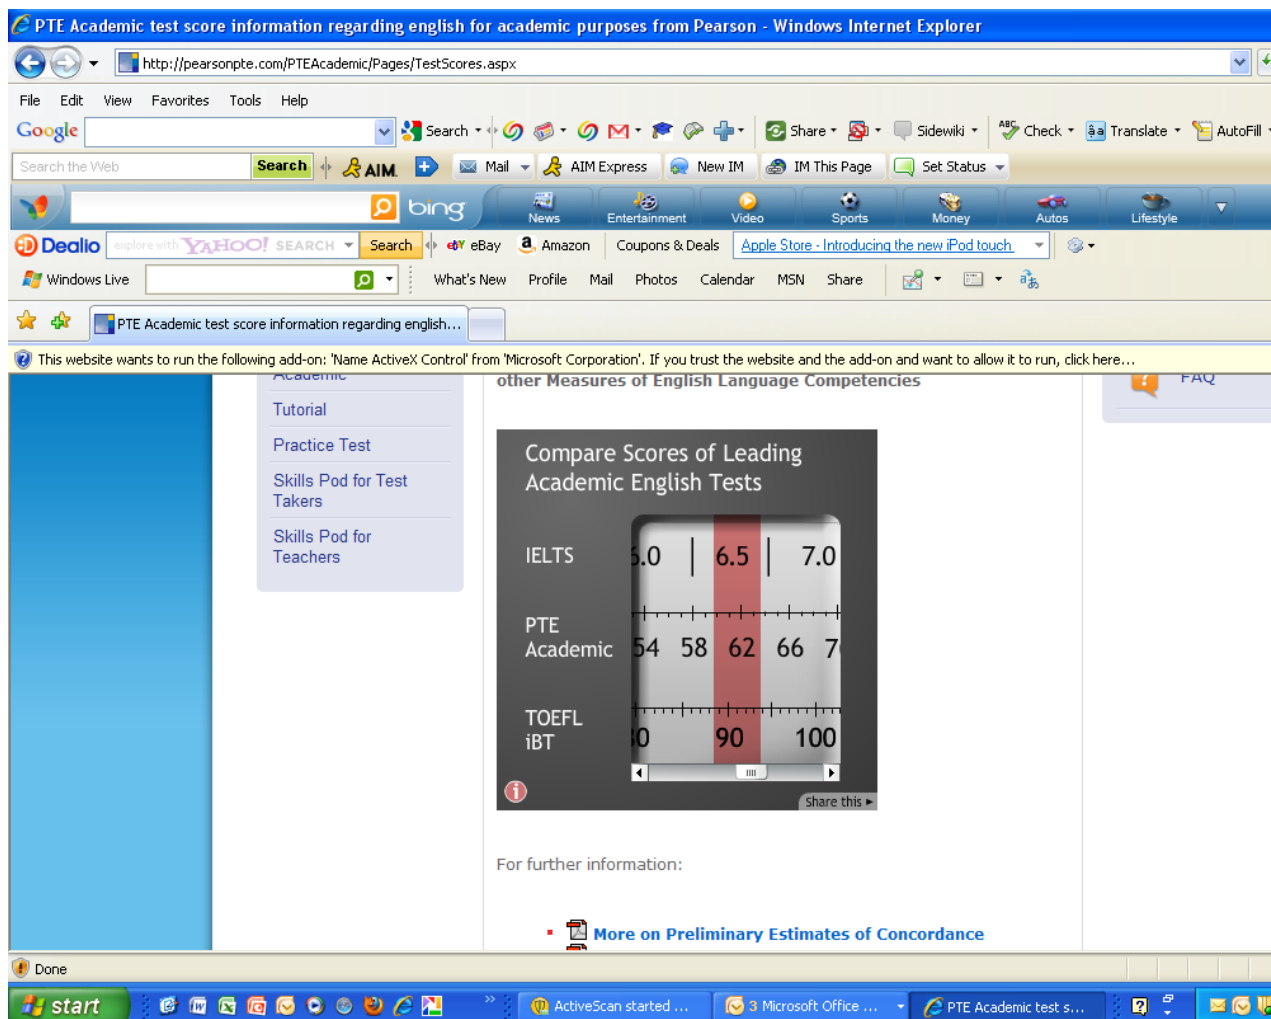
PTE Academic test score information regarding english for academic purposes from Pearson - Windows Internet Explorer

http://pearsonpte.com/PTEAcademic/Pages/TestScores.aspx

File Edit View Favorites Tools Help

Google Search Share Sidewiki Check Translate AutoFill

Search the Web Search AIM Mail AIM Express New IM IM This Page Set Status

bing News Entertainment Video Sports Money Autos Lifestyle

Dealio explore with YAHOO! SEARCH Search eBay Amazon Coupons & Deals Apple Store - Introducing the new iPod touch

Windows Live What's New Profile Mail Photos Calendar MSN Share

PTE Academic test score information regarding english...

This website wants to run the following add-on: 'Name ActiveX Control' from 'Microsoft Corporation'. If you trust the website and the add-on and want to allow it to run, click here...

Academic

Tutorial

Practice Test

Skills Pod for Test Takers

Skills Pod for Teachers

other Measures of English Language Competencies

FAQ

Compare Scores of Leading Academic English Tests

IELTS .0 6.5 7.0

PTE Academic 54 58 62 66 7

TOEFL iBT 0 90 100

Share this ▸

For further information:

More on Preliminary Estimates of Concordance

Done

start ActiveScan started ... 3 Microsoft Office ... PTE Academic test s...